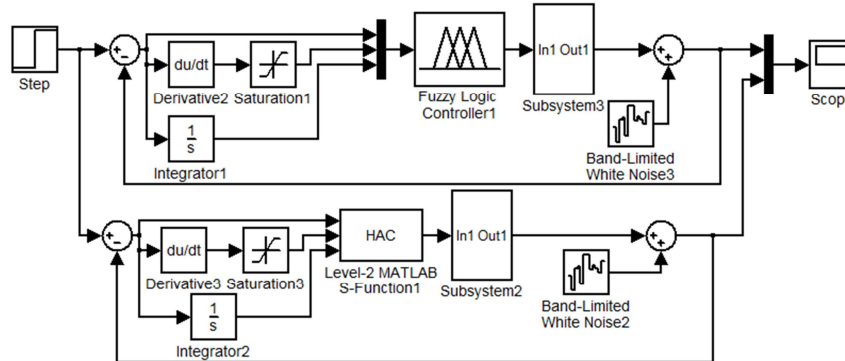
Step

+
-

du/dt

Derivative2

Saturation1

$\frac{1}{s}$

Integrator1

Fuzzy Logic Controller1

In1 Out1

Subsystem3

+
+

Band-Limited White Noise3

Scop

+
-

du/dt

Derivative3

Saturation3

$\frac{1}{s}$

Integrator2

HAC

Level-2 MATLAB S-Function1

In1 Out1

Subsystem2

+
+

Band-Limited White Noise2